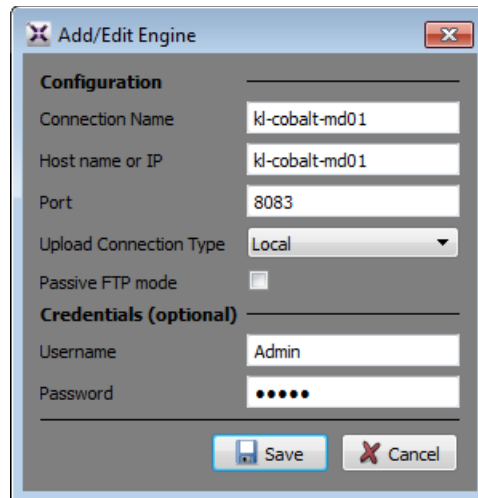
Add/Edit Engine

Configuration

Connection Name kl-cobalt-md01

Host name or IP kl-cobalt-md01

Port 8083

Upload Connection Type Local

Passive FTP mode

Credentials (optional)

Username Admin

Password •••••

Save Cancel